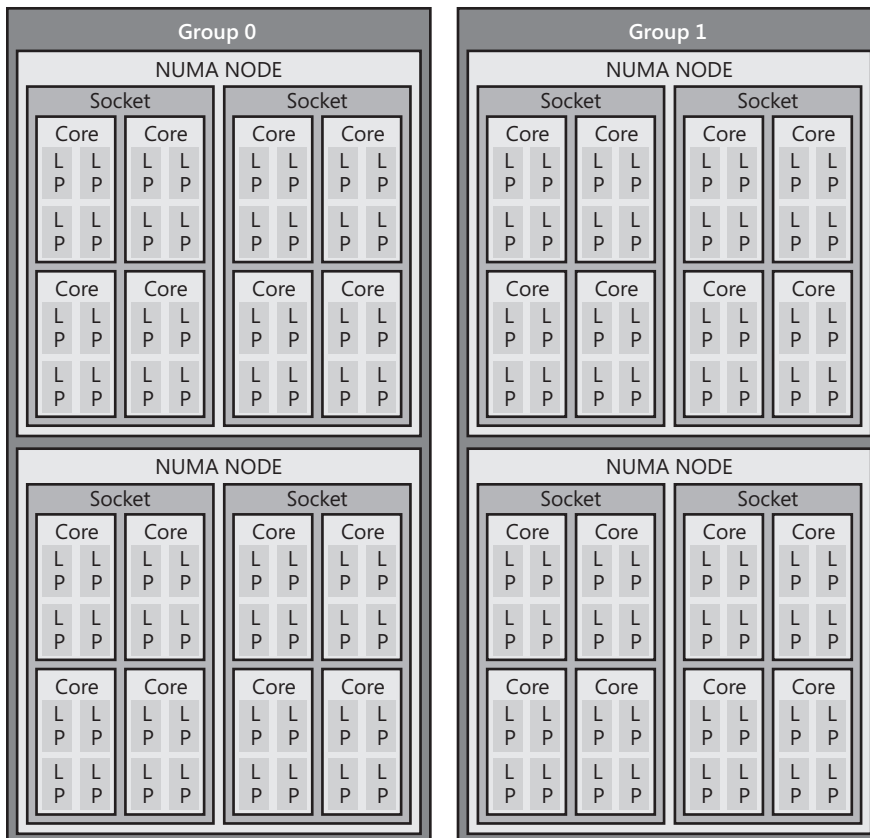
Group 0

NUMA NODE

Socket

Core
L P L P
L P L P

Core
L P L P
L P L P

Core
L P L P
L P L P

Core
L P L P
L P L P

Socket

Core
L P L P
L P L P

Core
L P L P
L P L P

Core
L P L P
L P L P

Core
L P L P
L P L P

NUMA NODE

Socket

Core
L P L P
L P L P

Core
L P L P
L P L P

Core
L P L P
L P L P

Core
L P L P
L P L P

Socket

Core
L P L P
L P L P

Core
L P L P
L P L P

Core
L P L P
L P L P

Core
L P L P
L P L P

Group 1

NUMA NODE

Socket

Core
L P L P
L P L P

Core
L P L P
L P L P

Core
L P L P
L P L P

Core
L P L P
L P L P

Socket

Core
L P L P
L P L P

Core
L P L P
L P L P

Core
L P L P
L P L P

Core
L P L P
L P L P

NUMA NODE

Socket

Core
L P L P
L P L P

Core
L P L P
L P L P

Core
L P L P
L P L P

Core
L P L P
L P L P

Socket

Core
L P L P
L P L P

Core
L P L P
L P L P

Core
L P L P
L P L P

Core
L P L P
L P L P